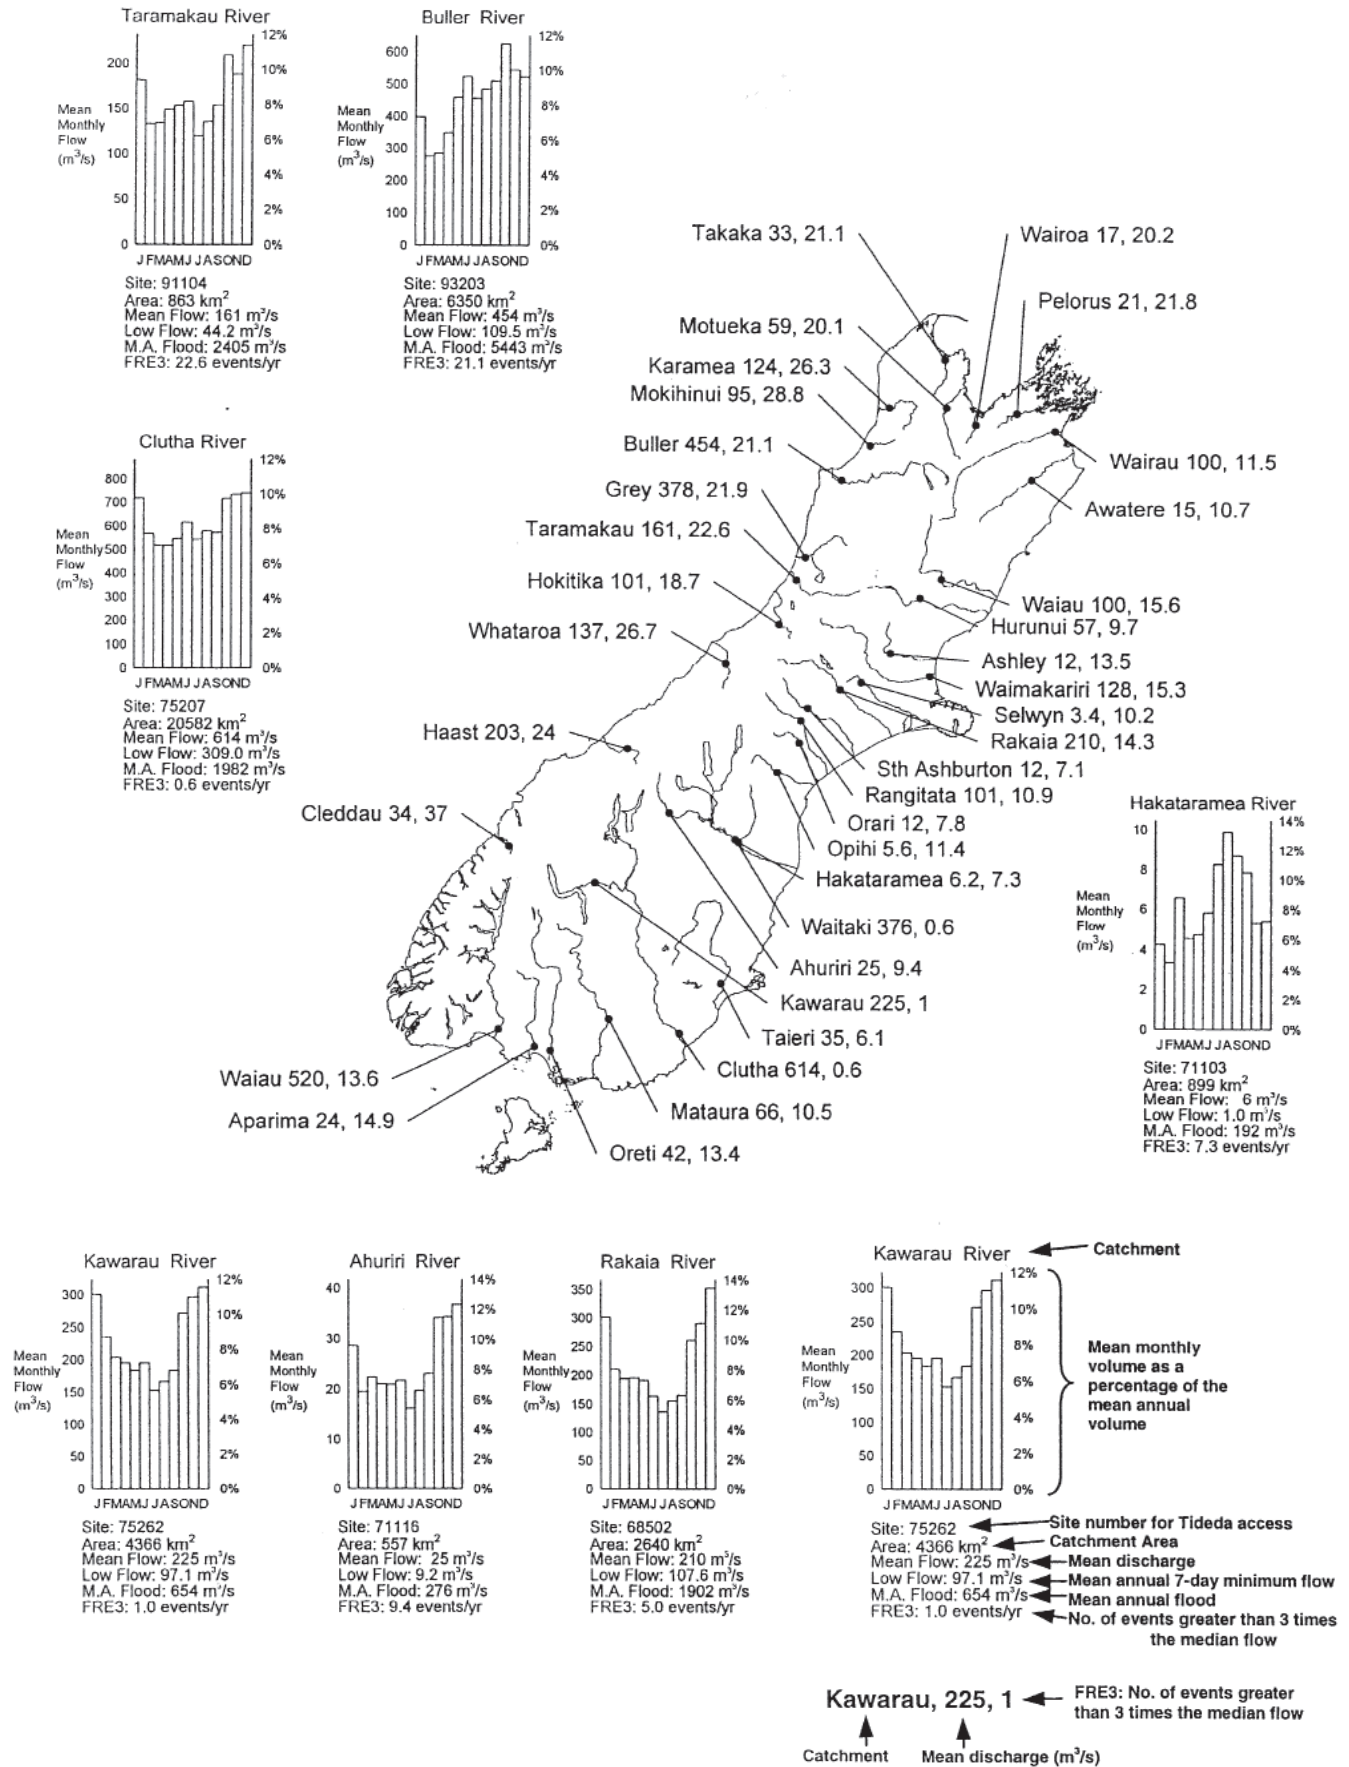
Taramakau River

200
150
100
50
0

12%
10%
8%
6%
4%
2%
0%

Mean Monthly Flow ($m^3/s$)

J F M A M J J A S O N D

Site: 91104
Area: 863 $km^2$
Mean Flow: 161 $m^3/s$
Low Flow: 44.2 $m^3/s$
M.A. Flood: 2405 $m^3/s$
FRE3: 22.6 events/yr

Buller River

600
500
400
300
200
100
0

12%
10%
8%
6%
4%
2%
0%

Mean Monthly Flow ($m^3/s$)

J F M A M J J A S O N D

Site: 93203
Area: 6350 $km^2$
Mean Flow: 454 $m^3/s$
Low Flow: 109.5 $m^3/s$
M.A. Flood: 5443 $m^3/s$
FRE3: 21.1 events/yr

Clutha River

800
700
600
500
400
300
200
100
0

12%
10%
8%
6%
4%
2%
0%

Mean Monthly Flow ($m^3/s$)

J F M A M J J A S O N D

Site: 75207
Area: 20582 $km^2$
Mean Flow: 614 $m^3/s$
Low Flow: 309.0 $m^3/s$
M.A. Flood: 1982 $m^3/s$
FRE3: 0.6 events/yr

Takaka 33, 21.1
Wairoa 17, 20.2
Pelorus 21, 21.8
Motueka 59, 20.1
Karamea 124, 26.3
Mokihinui 95, 28.8
Buller 454, 21.1
Wairau 100, 11.5
Grey 378, 21.9
Awatere 15, 10.7
Taramakau 161, 22.6
Hokitika 101, 18.7
Waiau 100, 15.6
Hurunui 57, 9.7
Whataroa 137, 26.7
Ashley 12, 13.5
Waimakariri 128, 15.3
Selwyn 3.4, 10.2
Haast 203, 24
Rakaia 210, 14.3
Sth Ashburton 12, 7.1
Rangitata 101, 10.9
Cleddau 34, 37
Orari 12, 7.8
Opihi 5.6, 11.4
Hakataramea 6.2, 7.3
Waitaki 376, 0.6
Ahuriri 25, 9.4
Kawarau 225, 1
Taieri 35, 6.1
Clutha 614, 0.6
Waiau 520, 13.6
Mataura 66, 10.5
Aparima 24, 14.9
Oreti 42, 13.4

Hakataramea River

10
8
6
4
2
0

14%
12%
10%
8%
6%
4%
2%
0%

Mean Monthly Flow ($m^3/s$)

J F M A M J J A S O N D

Site: 71103
Area: 899 $km^2$
Mean Flow: 6 $m^3/s$
Low Flow: 1.0 $m^3/s$
M.A. Flood: 192 $m^3/s$
FRE3: 7.3 events/yr

Kawarau River

300
250
200
150
100
50
0

12%
10%
8%
6%
4%
2%
0%

Mean Monthly Flow ($m^3/s$)

J F M A M J J A S O N D

Site: 75262
Area: 4366 $km^2$
Mean Flow: 225 $m^3/s$
Low Flow: 97.1 $m^3/s$
M.A. Flood: 654 $m^3/s$
FRE3: 1.0 events/yr

Ahuriri River

40
30
20
10
0

14%
12%
10%
8%
6%
4%
2%
0%

Mean Monthly Flow ($m^3/s$)

J F M A M J J A S O N D

Site: 71116
Area: 557 $km^2$
Mean Flow: 25 $m^3/s$
Low Flow: 9.2 $m^3/s$
M.A. Flood: 276 $m^3/s$
FRE3: 9.4 events/yr

Rakaia River

350
300
250
200
150
100
50
0

14%
12%
10%
8%
6%
4%
2%
0%

Mean Monthly Flow ($m^3/s$)

J F M A M J J A S O N D

Site: 68502
Area: 2640 $km^2$
Mean Flow: 210 $m^3/s$
Low Flow: 107.6 $m^3/s$
M.A. Flood: 1902 $m^3/s$
FRE3: 5.0 events/yr

Kawarau River ← Catchment

300
250
200
150
100
50
0

12%
10%
8%
6%
4%
2%
0%

Mean Monthly Flow ($m^3/s$)

J F M A M J J A S O N D

Mean monthly volume as a percentage of the mean annual volume

Site: 75262 ← Site number for Tideda access
Area: 4366 $km^2$ ← Catchment Area
Mean Flow: 225 $m^3/s$ ← Mean discharge
Low Flow: 97.1 $m^3/s$ ← Mean annual 7-day minimum flow
M.A. Flood: 654 $m^3/s$ ← Mean annual flood
FRE3: 1.0 events/yr ← No. of events greater than 3 times the median flow

Kawarau, 225, 1 ← FRE3: No. of events greater than 3 times the median flow

Catchment
Mean discharge ($m^3/s$)